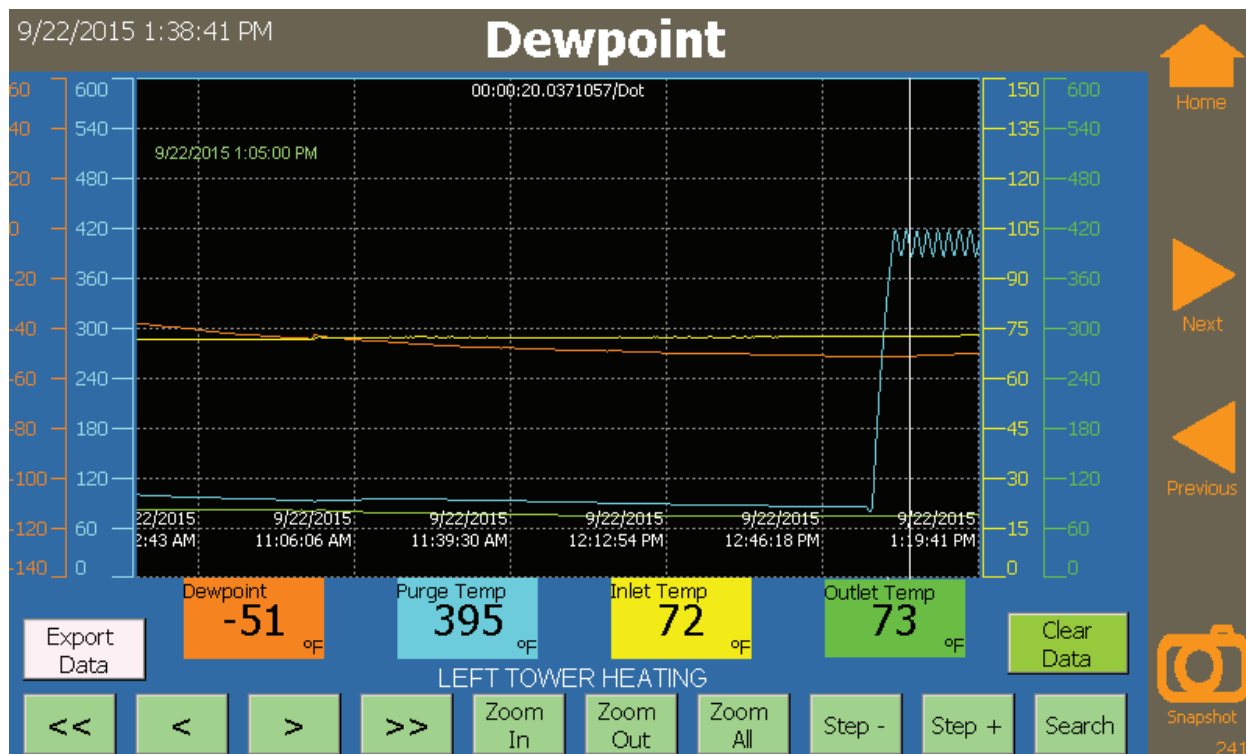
9/22/2015 1:38:41 PM

Dewpoint

Home

Next

Previous

Snapshot

241

00:00:20.0371057/Dot

9/22/2015 1:05:00 PM

60
40
20
0
-20
-40
-60
-80
-100
-120
-140

600
540
480
420
360
300
240
180
120
60
0

150
135
120
105
90
75
60
45
30
15
0

600
540
480
420
360
300
240
180
120
60
0

22/2015
2:43 AM

9/22/2015
11:06:06 AM

9/22/2015
11:39:30 AM

9/22/2015
12:12:54 PM

9/22/2015
12:46:18 PM

9/22/2015
1:19:41 PM

Dewpoint
-51
ºF

Purge Temp
395
ºF

Inlet Temp
72
ºF

Outlet Temp
73
ºF

Export Data

Clear Data

LEFT TOWER HEATING

<<

<

>

>>

Zoom In

Zoom Out

Zoom All

Step -

Step +

Search